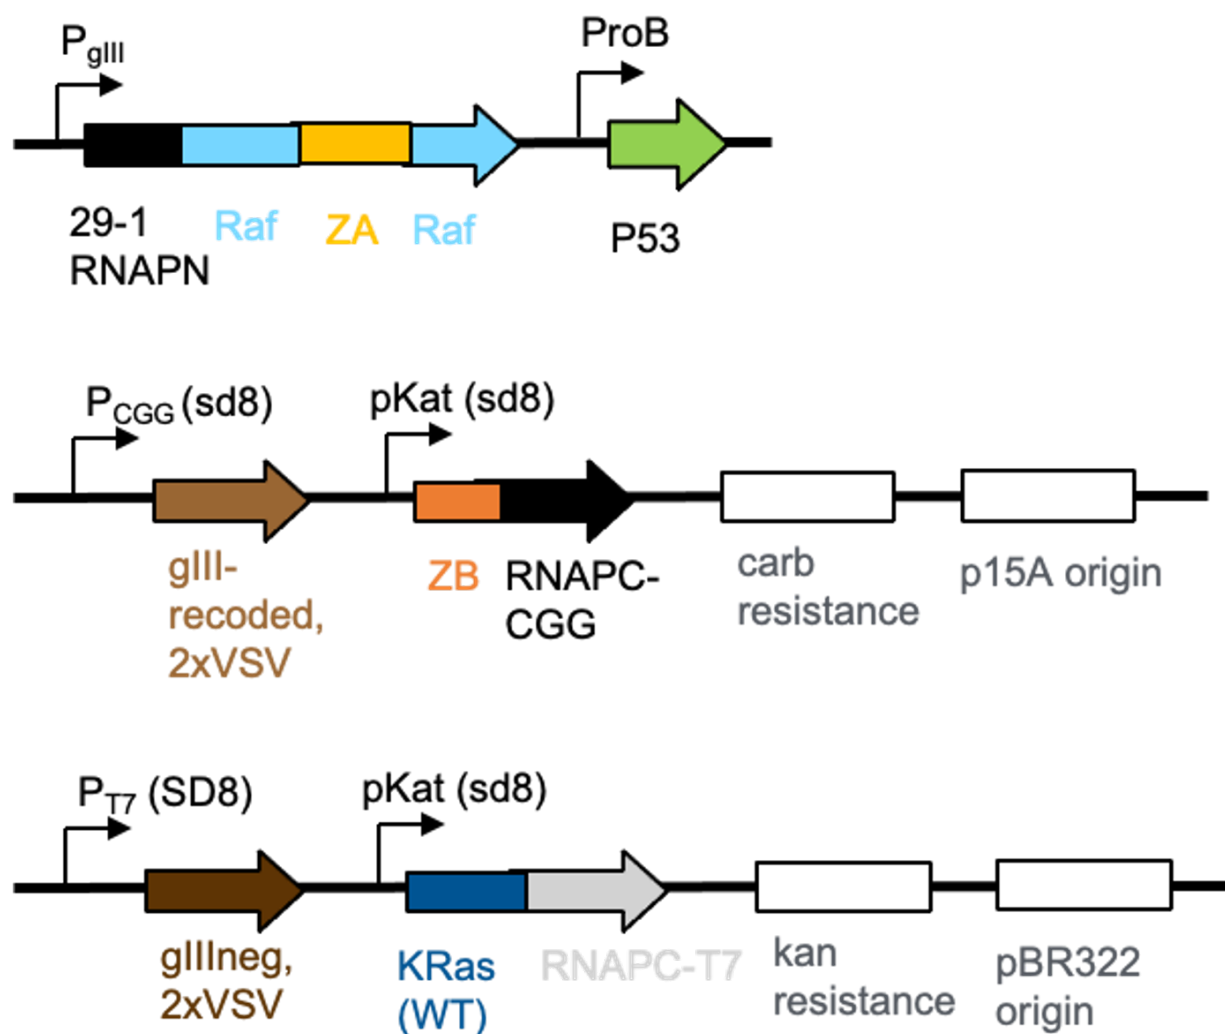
$P_{gIII}$

ProB

29-1 RNAPN

Raf

ZA

Raf

P53

$P_{CGG}$ (sd8)

pKat (sd8)

gIII-recoded, 2xVSV

ZB

RNAPC-CGG

carb resistance

p15A origin

$P_{T7}$ (SD8)

pKat (sd8)

gIIIneg, 2xVSV

KRas (WT)

RNAPC-T7

kan resistance

pBR322 origin